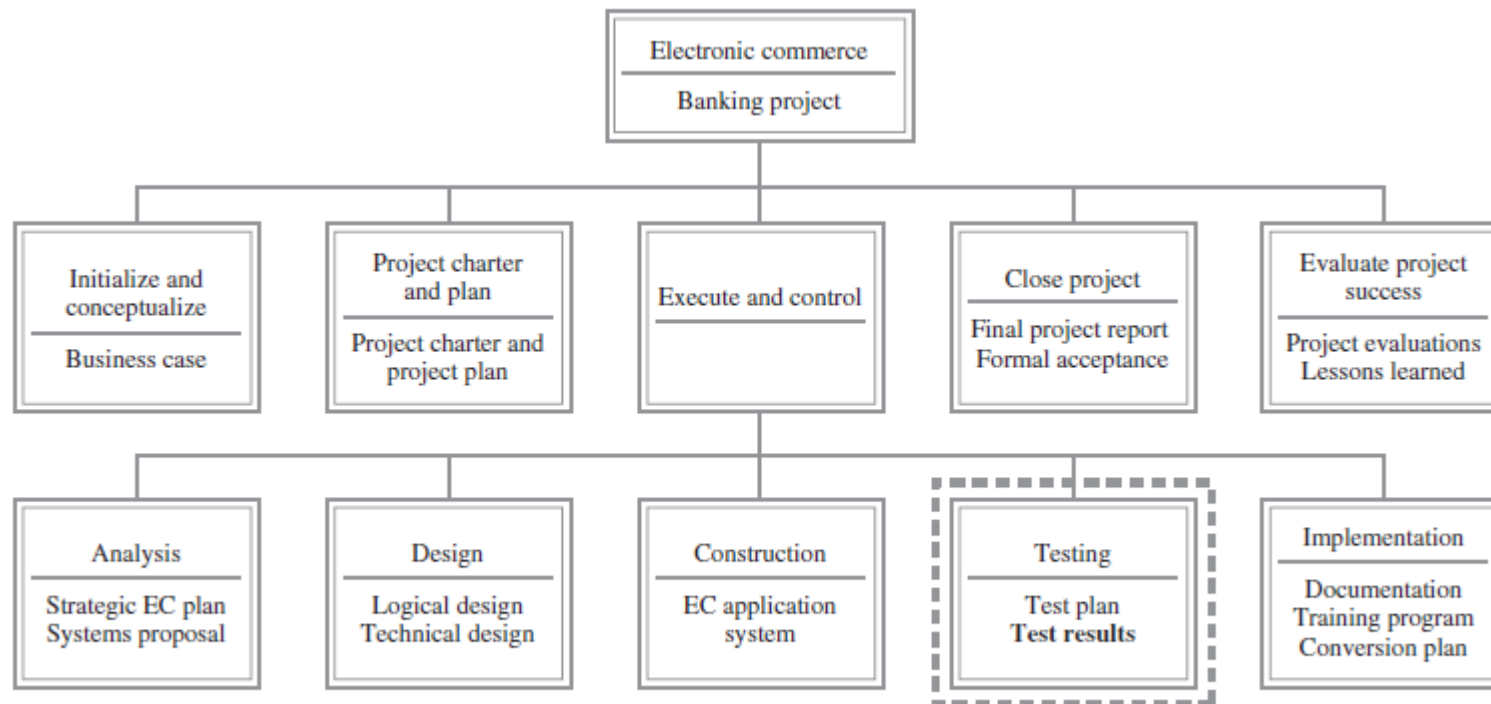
Electronic commerce
Banking project

Initialize and conceptualize
Business case

Project charter and plan
Project charter and project plan

Execute and control

Close project
Final project report
Formal acceptance

Evaluate project success
Project evaluations
Lessons learned

Analysis
Strategic EC plan
Systems proposal

Design
Logical design
Technical design

Construction
EC application system

Testing
Test plan
**Test results**

Implementation
Documentation
Training program
Conversion plan